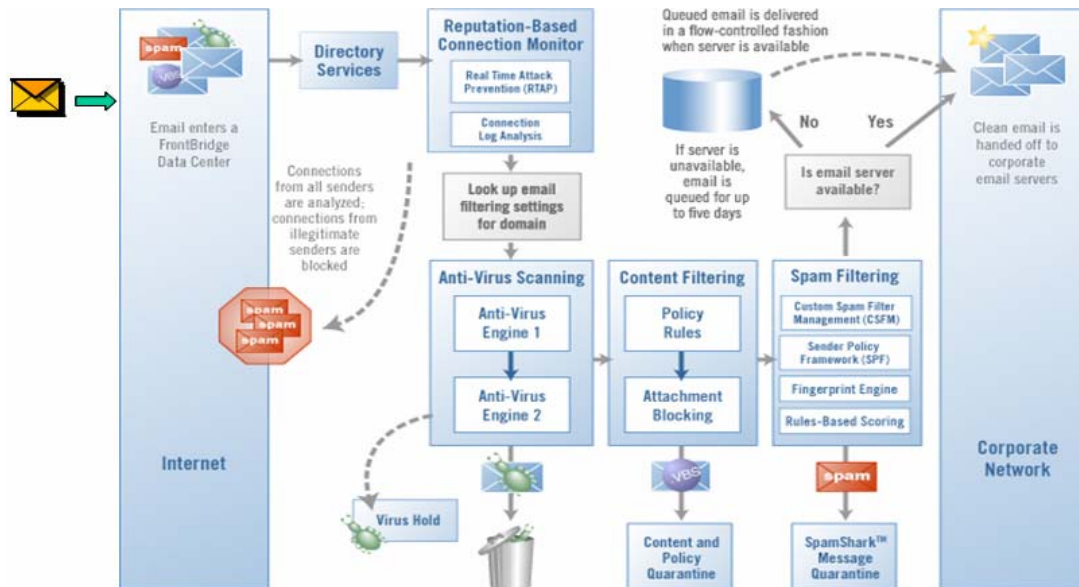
spam

VBS

Email enters a FrontBridge Data Center

Internet

Directory Services

Reputation-Based Connection Monitor

Real Time Attack Prevention (RTAP)

Connection Log Analysis

Connections from all senders are analyzed; connections from illegitimate senders are blocked

spam
spam
spam

Look up email filtering settings for domain

Anti-Virus Scanning

Anti-Virus Engine 1

Anti-Virus Engine 2

Virus Hold

Content Filtering

Policy Rules

Attachment Blocking

VBS

Content and Policy Quarantine

Spam Filtering

Custom Spam Filter Management (CSFM)

Sender Policy Framework (SPF)

Fingerprint Engine

Rules-Based Scoring

spam

SpamShark™ Message Quarantine

Queued email is delivered in a flow-controlled fashion when server is available

If server is unavailable, email is queued for up to five days

No

Yes

Is email server available?

Clean email is handed off to corporate email servers

Corporate Network